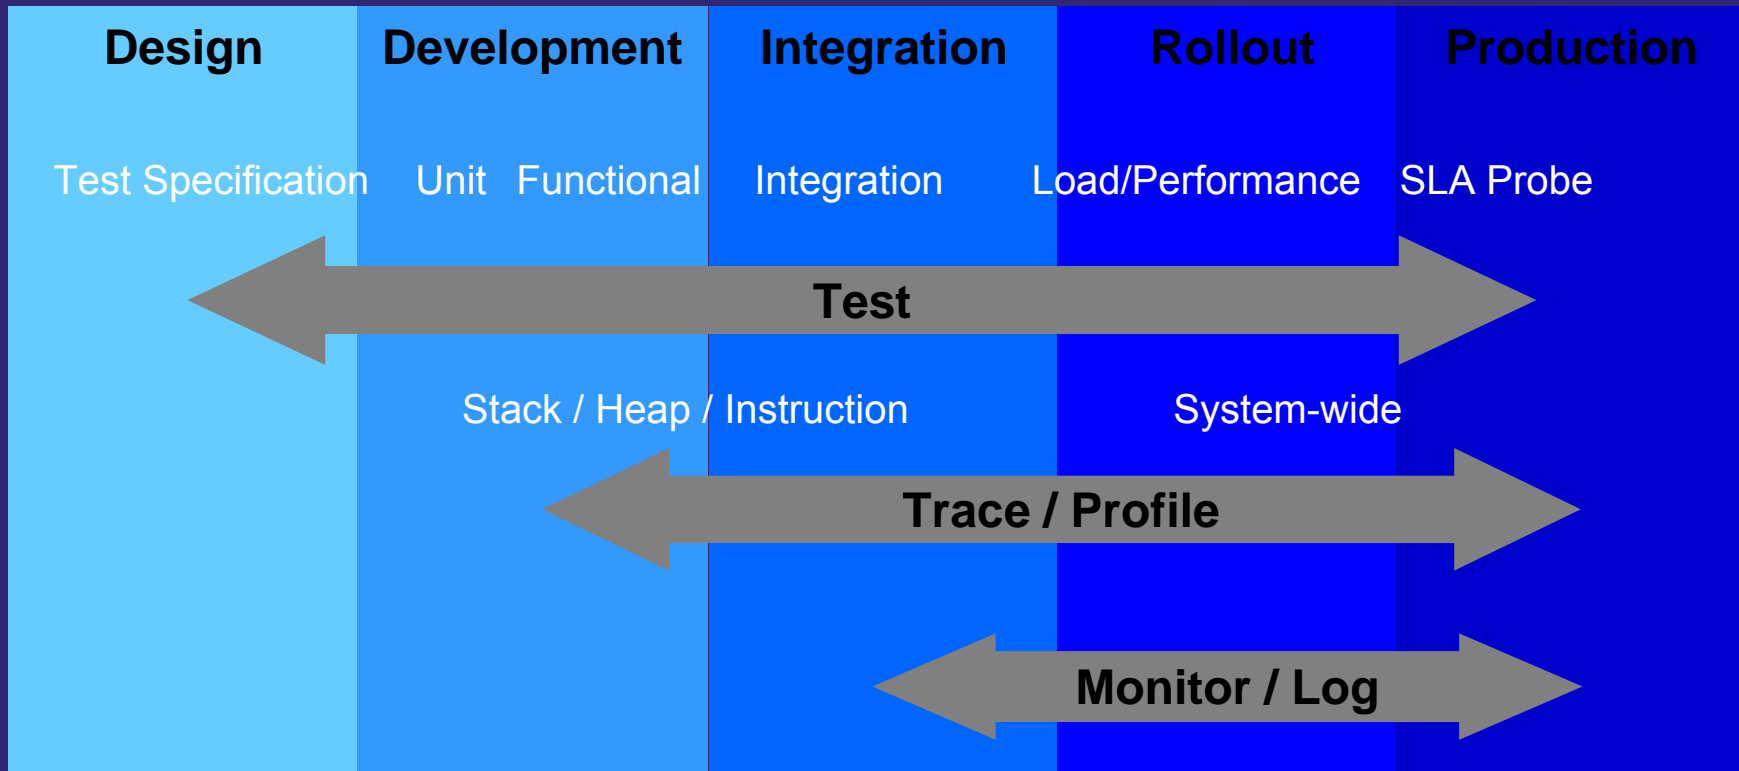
Design Development Integration Rollout Production

Test Specification Unit Functional Integration Load/Performance SLA Probe

Test

Stack / Heap / Instruction System-wide

Trace / Profile

Monitor / Log